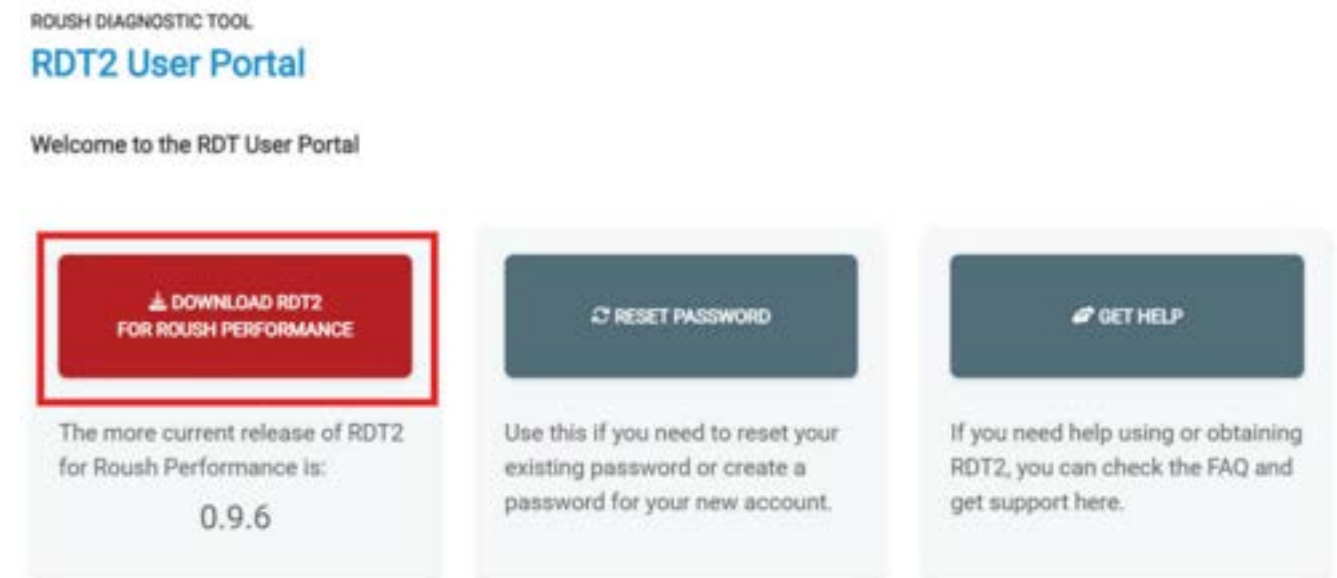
ROUSH DIAGNOSTIC TOOL

RDT2 User Portal

Welcome to the RDT User Portal

DOWNLOAD RDT2 FOR ROUSH PERFORMANCE

The more current release of RDT2 for Roush Performance is:

0.9.6

RESET PASSWORD

Use this if you need to reset your existing password or create a password for your new account.

GET HELP

If you need help using or obtaining RDT2, you can check the FAQ and get support here.